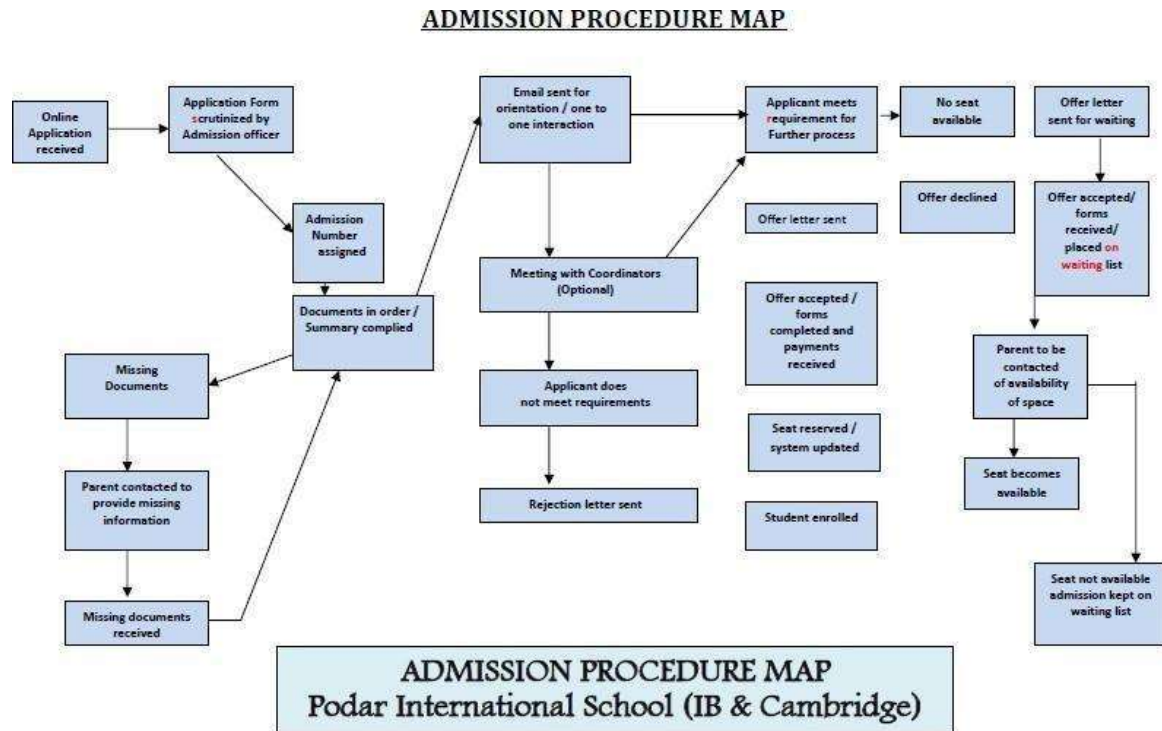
ADMISSION PROCEDURE MAP

Online Application received

Application Form scrutinized by Admission officer

Admission Number assigned

Documents in order / Summary complied

Missing Documents

Parent contacted to provide missing information

Missing documents received

Email sent for orientation / one to one interaction

Meeting with Coordinators (Optional)

Applicant does not meet requirements

Rejection letter sent

Applicant meets requirement for Further process

No seat available

Offer declined

Offer letter sent

Offer accepted / forms completed and payments received

Seat reserved / system updated

Student enrolled

Offer letter sent for waiting

Offer accepted/ forms received/ placed on waiting list

Parent to be contacted of availability of space

Seat becomes available

Seat not available admission kept on waiting list

ADMISSION PROCEDURE MAP
Podar International School (IB & Cambridge)